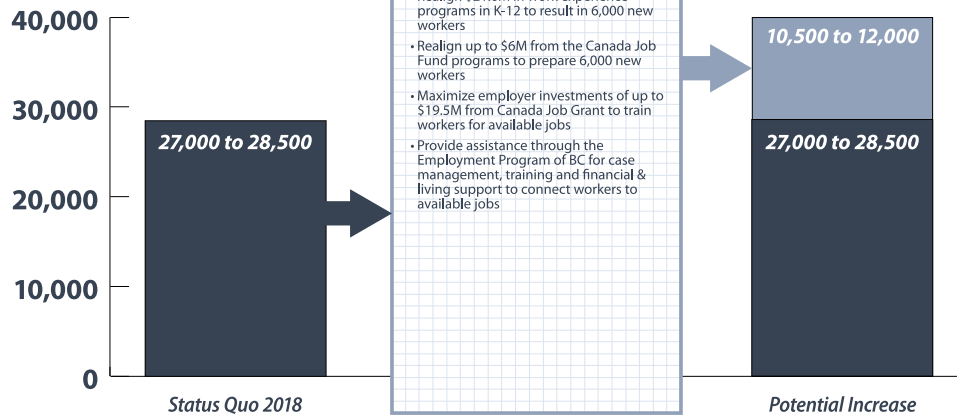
40,000

30,000

20,000

10,000

0

27,000 to 28,500

Status Quo 2018

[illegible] programs in K-12 to result in 6,000 new workers

• Realign up to $6M from the Canada Job Fund programs to prepare 6,000 new workers

• Maximize employer investments of up to $19.5M from Canada Job Grant to train workers for available jobs

• Provide assistance through the Employment Program of BC for case management, training and financial & living support to connect workers to available jobs

10,500 to 12,000

27,000 to 28,500

Potential Increase